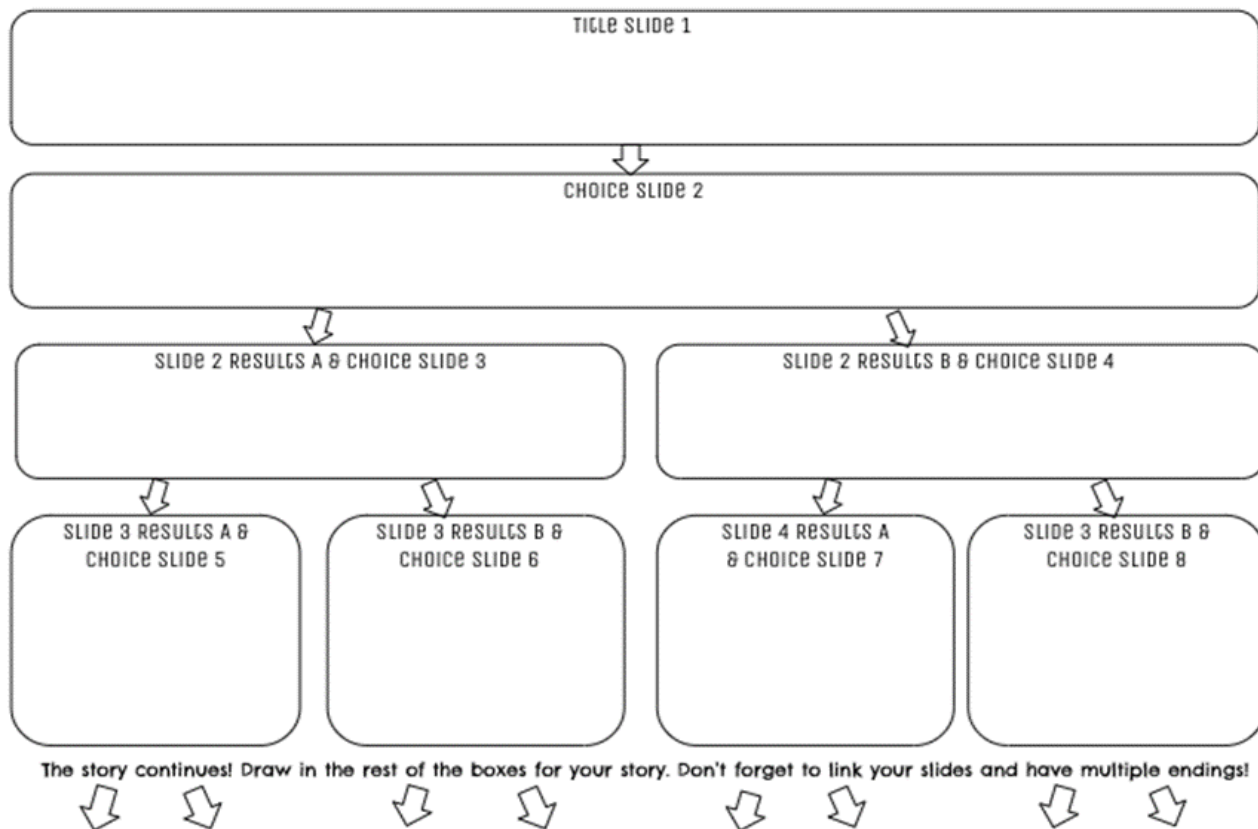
TITLE SLIDE 1

CHOICE SLIDE 2

SLIDE 2 RESULTS A & CHOICE SLIDE 3

SLIDE 2 RESULTS B & CHOICE SLIDE 4

SLIDE 3 RESULTS A & CHOICE SLIDE 5

SLIDE 3 RESULTS B & CHOICE SLIDE 6

SLIDE 4 RESULTS A & CHOICE SLIDE 7

SLIDE 3 RESULTS B & CHOICE SLIDE 8

The story continues! Draw in the rest of the boxes for your story. Don't forget to link your slides and have multiple endings!